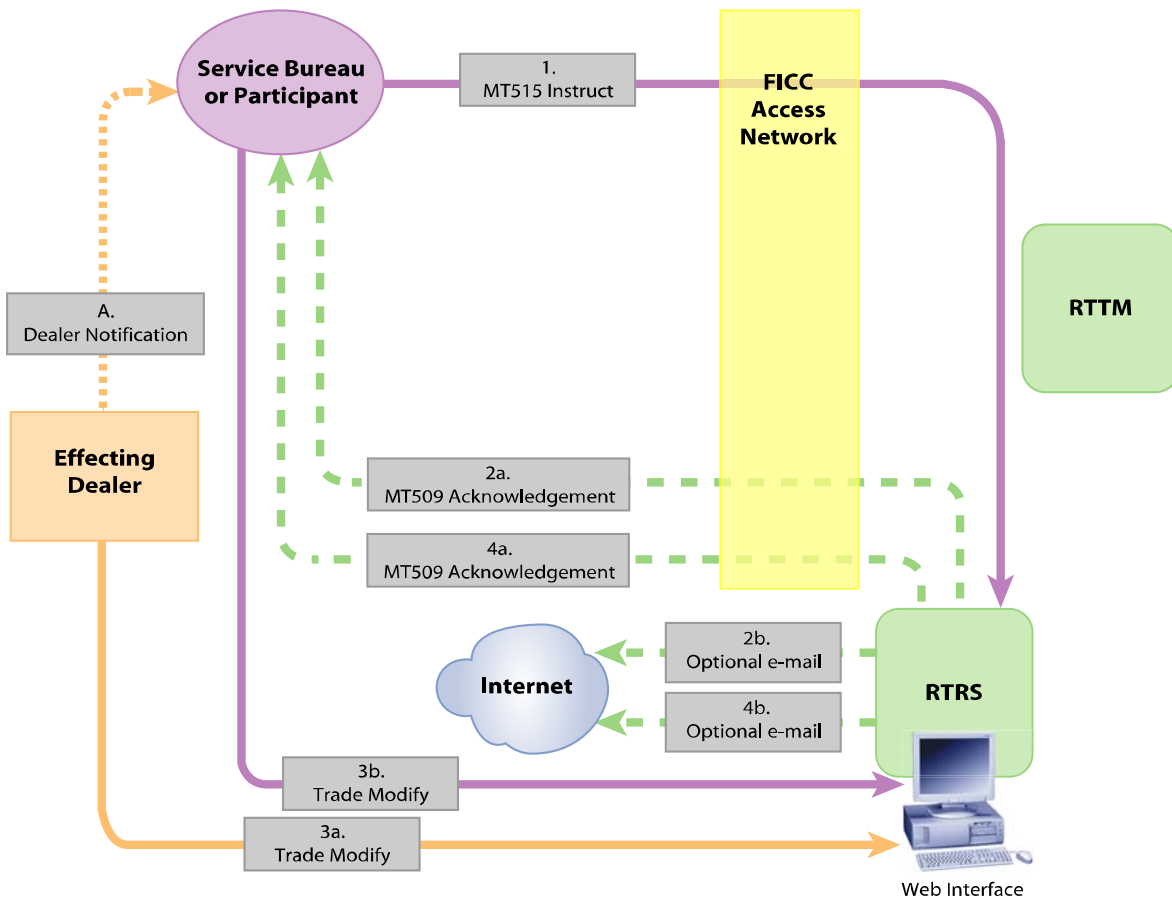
Service Bureau or Participant

1.
MT515 Instruct

FICC Access Network

RTTM

A.
Dealer Notification

Effecting Dealer

2a.
MT509 Acknowledgement

4a.
MT509 Acknowledgement

2b.
Optional e-mail

Internet

RTRS

4b.
Optional e-mail

3b.
Trade Modify

3a.
Trade Modify

Web Interface